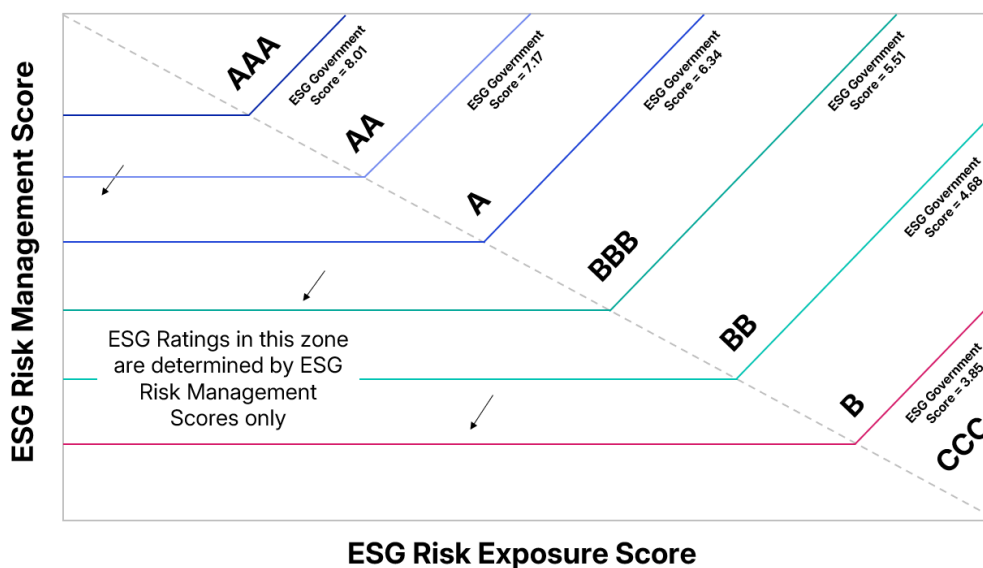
ESG Risk Management Score

AAA

ESG Government Score = 8.01

AA

ESG Government Score = 7.17

A

ESG Government Score = 6.34

BBB

ESG Government Score = 5.51

BB

ESG Government Score = 4.68

B

ESG Government Score = 3.85

CCC

ESG Ratings in this zone are determined by ESG Risk Management Scores only

ESG Risk Exposure Score